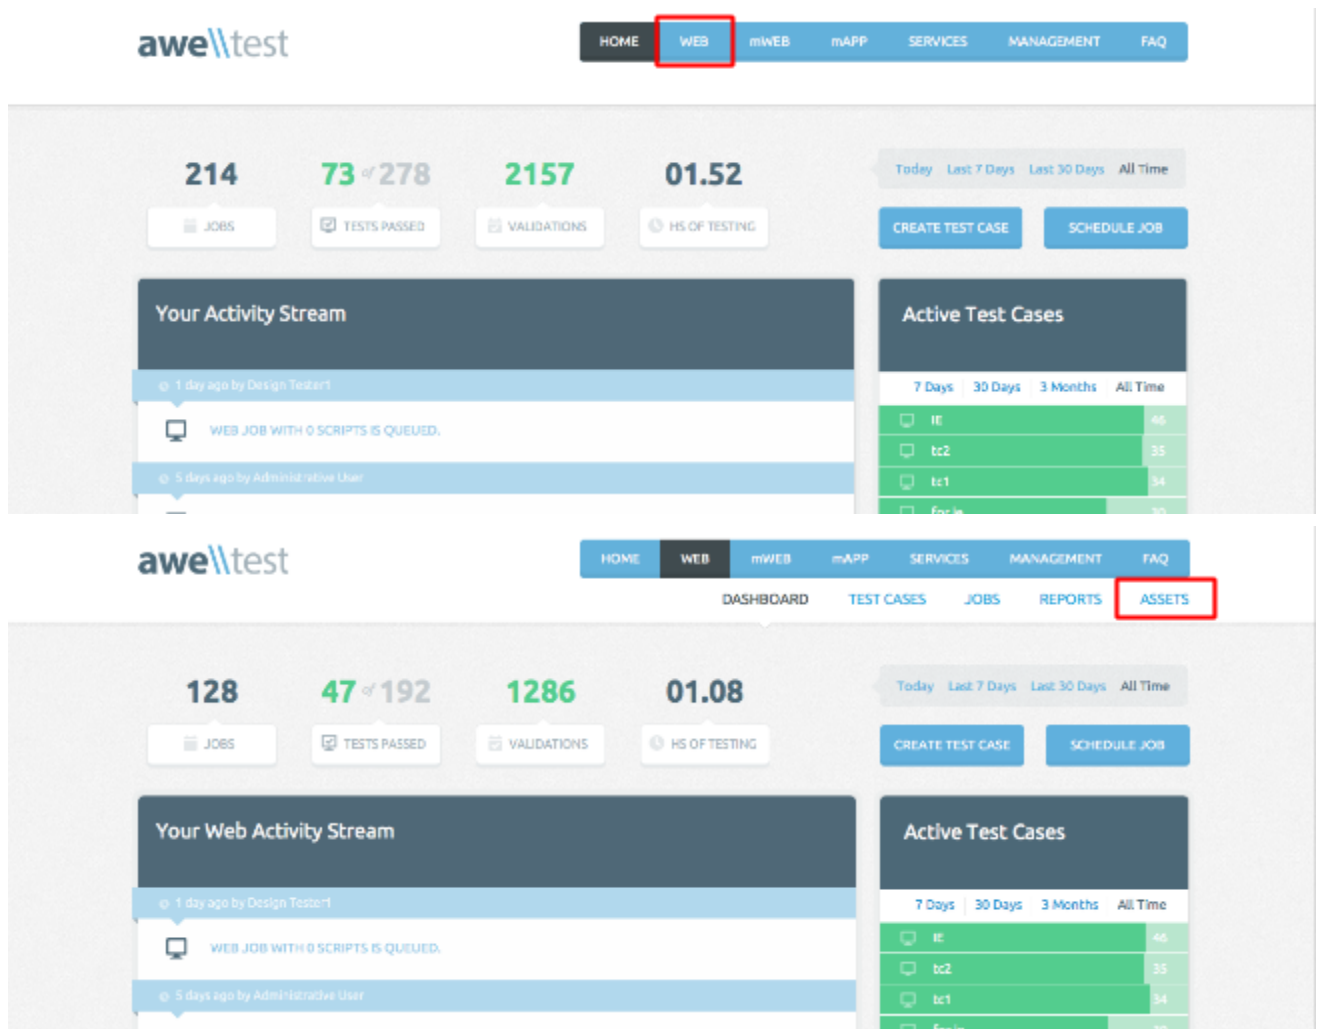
awe\\test

HOME WEB mWEB mAPP SERVICES MANAGEMENT FAQ

214
JOBS

73 of 278
TESTS PASSED

2157
VALIDATIONS

01.52
HS OF TESTING

Today Last 7 Days Last 30 Days All Time

CREATE TEST CASE
SCHEDULE JOB

Your Activity Stream

1 day ago by Design Tester1

WEB JOB WITH 0 SCRIPTS IS QUEUED.

5 days ago by Administrative User

Active Test Cases

7 Days 30 Days 3 Months All Time

IE 46
tc2 35
tc1 34
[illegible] 30

awe\\test

HOME WEB mWEB mAPP SERVICES MANAGEMENT FAQ

DASHBOARD TEST CASES JOBS REPORTS ASSETS

128
JOBS

47 of 192
TESTS PASSED

1286
VALIDATIONS

01.08
HS OF TESTING

Today Last 7 Days Last 30 Days All Time

CREATE TEST CASE
SCHEDULE JOB

Your Web Activity Stream

1 day ago by Design Tester1

WEB JOB WITH 0 SCRIPTS IS QUEUED.

5 days ago by Administrative User

Active Test Cases

7 Days 30 Days 3 Months All Time

IE 46
tc2 35
tc1 34
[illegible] 30